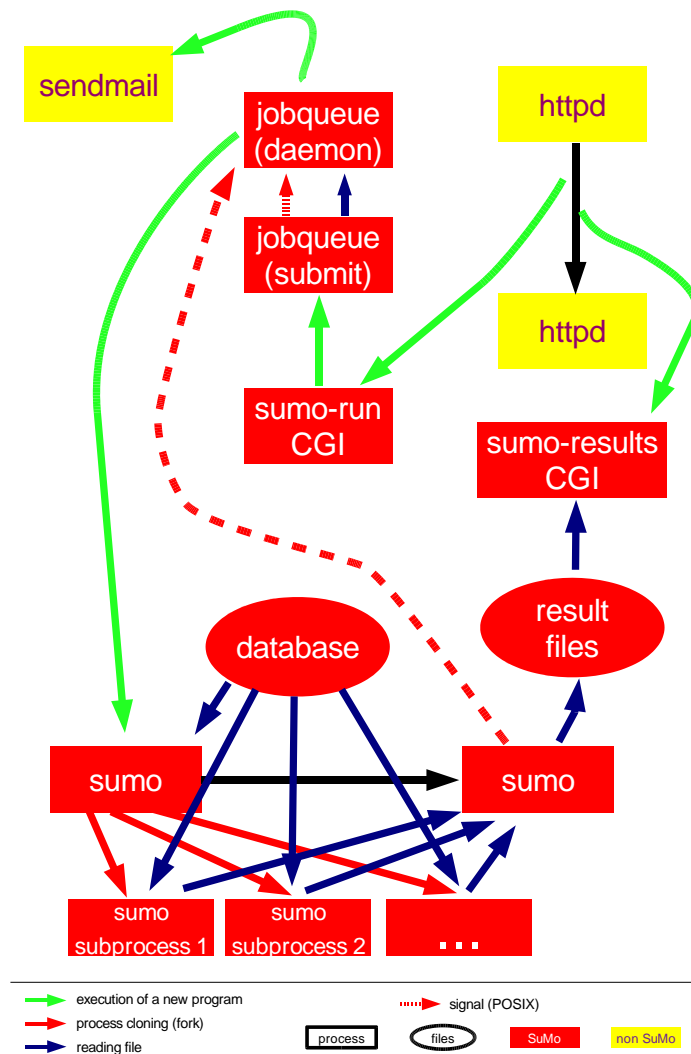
sendmail

jobqueue (daemon)

httpd

jobqueue (submit)

httpd

sumo-run CGI

sumo-results CGI

result files

database

sumo

sumo

sumo subprocess 1

sumo subprocess 2

...

execution of a new program

process cloning (fork)

reading file

signal (POSIX)

process

files

SuMo

non SuMo